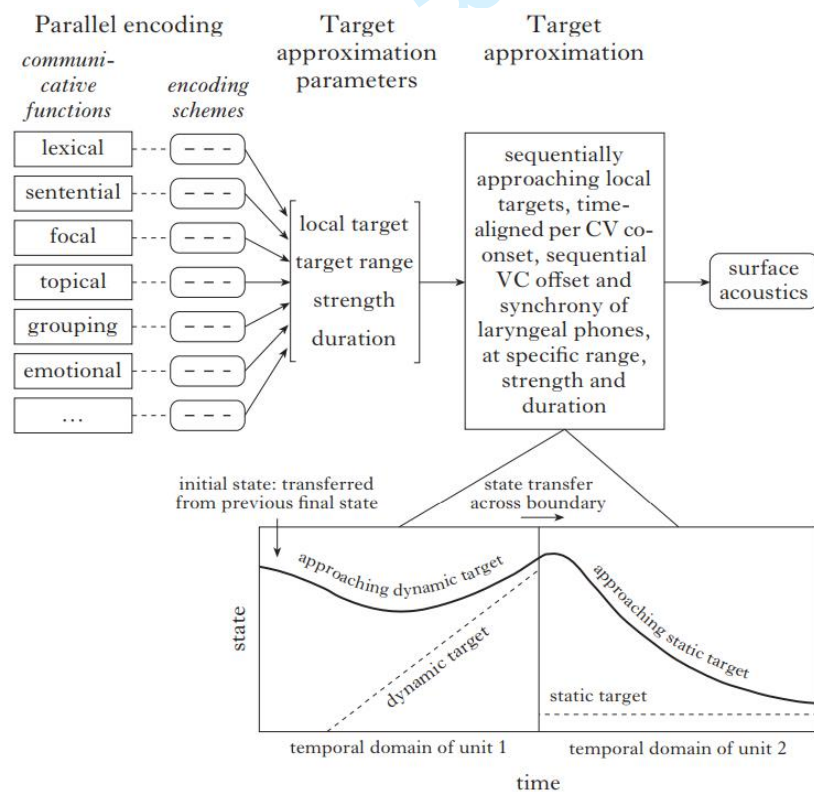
Parallel encoding

communicative functions

encoding schemes

lexical
sentential
focal
topical
grouping
emotional
...

Target approximation parameters

local target
target range
strength
duration

Target approximation

sequentially approaching local targets, time-aligned per CV co-onset, sequential VC offset and synchrony of laryngeal phones, at specific range, strength and duration

surface acoustics

initial state: transferred from previous final state

state transfer across boundary

approaching dynamic target

dynamic target

approaching static target

static target

state

temporal domain of unit 1

temporal domain of unit 2

time